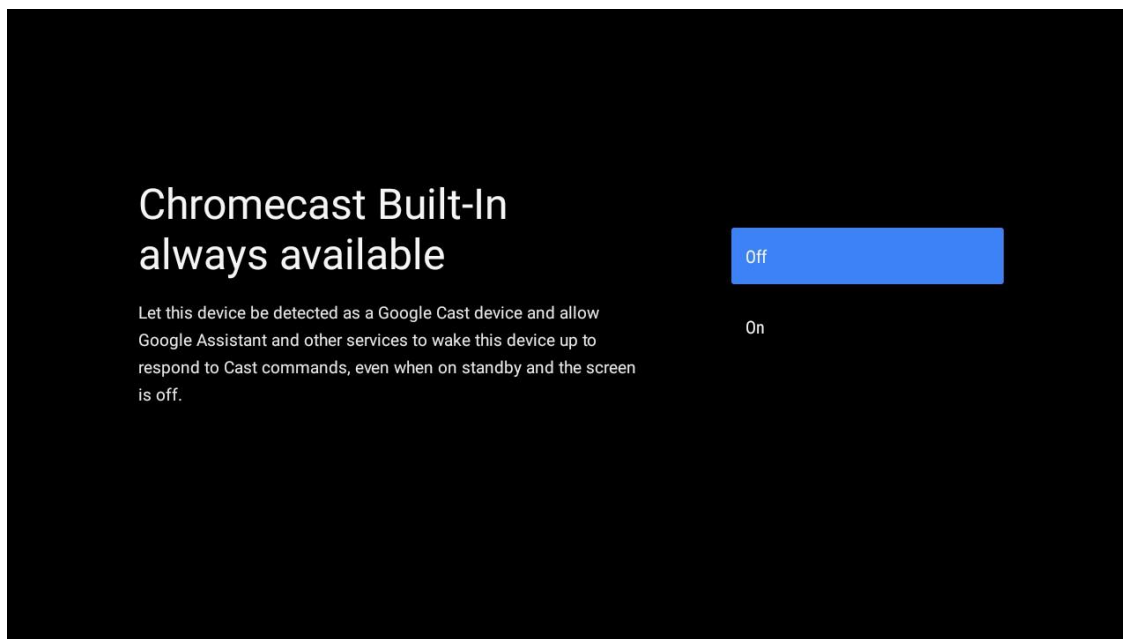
Chromecast Built-In always available

Let this device be detected as a Google Cast device and allow Google Assistant and other services to wake this device up to respond to Cast commands, even when on standby and the screen is off.

Off

On